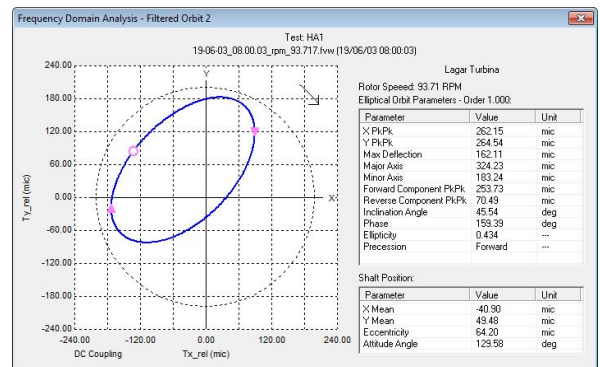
Frequency Domain Analysis - Filtered Orbit 2

Test: HA1
19-06-03_08.00.03_rpm_93.717.fvw (19/06/03 08:00:03)

Lagar Turbina

Rotor Speed: 93.71 RPM

Elliptical Orbit Parameters - Order 1.000:

| Parameter | Value | Unit |
|---|---|---|
| X PkPk | 262.15 | mic |
| Y PkPk | 264.54 | mic |
| Max Deflection | 162.11 | mic |
| Major Axis | 324.23 | mic |
| Minor Axis | 183.24 | mic |
| Forward Component PkPk | 253.73 | mic |
| Reverse Component PkPk | 70.49 | mic |
| Inclination Angle | 45.54 | deg |
| Phase | 159.39 | deg |
| Ellipticity | 0.434 | --- |
| Precession | Forward | --- |

Shaft Position:

| Parameter | Value | Unit |
|---|---|---|
| X Mean | -40.90 | mic |
| Y Mean | 49.48 | mic |
| Eccentricity | 64.20 | mic |
| Attitude Angle | 129.58 | deg |

240.00
180.00
120.00
60.00
0.00
-60.00
-120.00
-180.00
-240.00

Y
X

Ty_rel (mic)

-240.00 -120.00 0.00 120.00 240.00

DC Coupling

Tx_rel (mic)